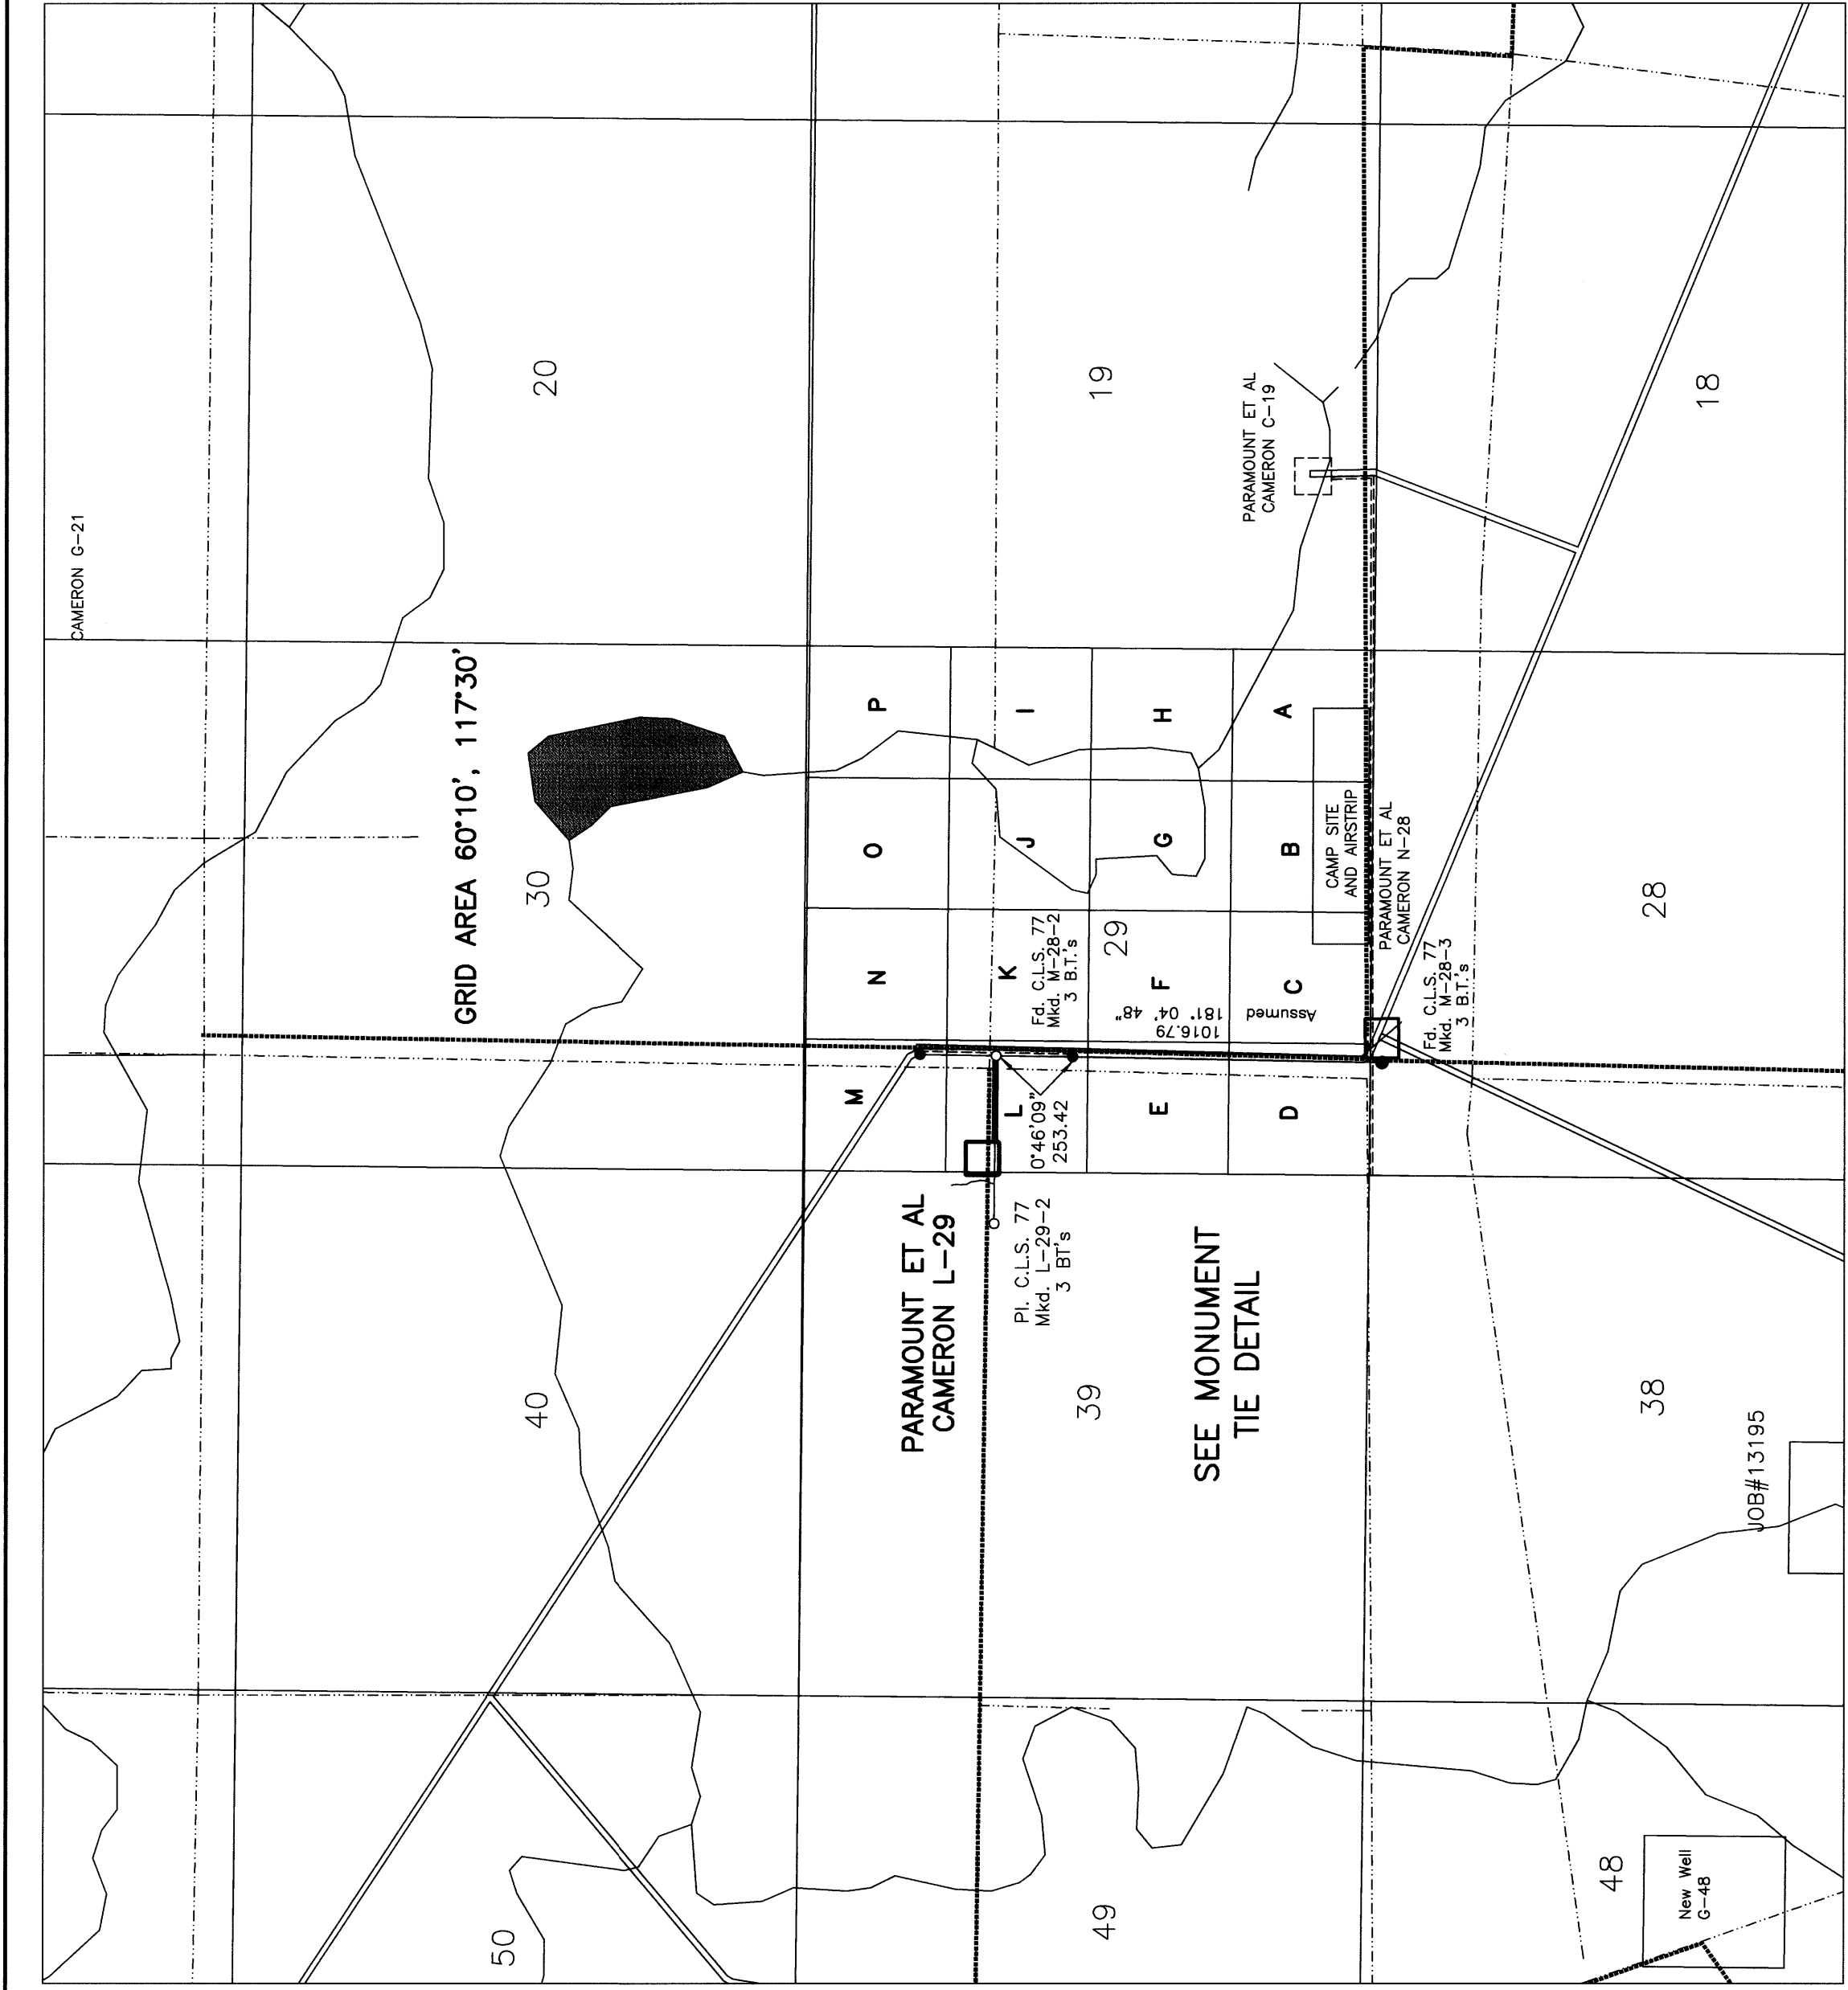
CAMERON G-21

20

19

18

PARAMOUNT ET AL
CAMERON C-19

GRID AREA 60°10', 117°30'

30

P O N M

I J K L

H G F E

A B C D

29

CAMP SITE
AND AIRSTRIP

PARAMOUNT ET AL
CAMERON N-28

Fd. C.L.S. 77
Mkd. M-28-2
3 B.T.'s

Assumed
181° 04' 48"
1016.79

Fd. C.L.S. 77
Mkd. M-28-3
3 B.T.'s

28

0°46'09"
253.42

PARAMOUNT ET AL
CAMERON L-29

Pl. C.L.S. 77
Mkd. L-29-2
3 BT's

SEE MONUMENT
TIE DETAIL

40

39

38

JOB#13195

50

49

48

New Well
G-48